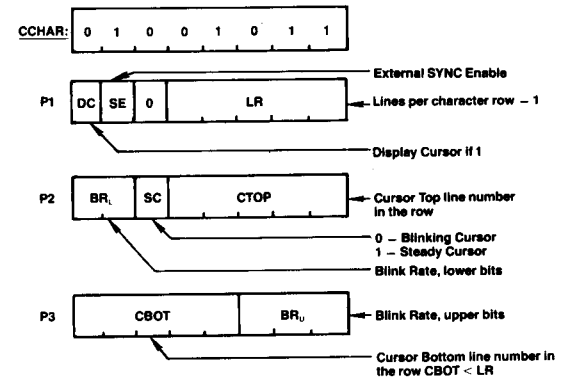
CCHAR:

| 0 | 1 | 0 | 0 | 1 | 0 | 1 | 1 |
|---|---|---|---|---|---|---|---|

P1

| DC | SE | 0 | LR |
|---|---|---|---|

External SYNC Enable

Lines per character row − 1

Display Cursor if 1

P2

| $BR_L$ | SC | CTOP |
|---|---|---|

Cursor Top line number in the row

0 − Blinking Cursor
1 − Steady Cursor

Blink Rate, lower bits

P3

| CBOT | $BR_U$ |
|---|---|

Blink Rate, upper bits

Cursor Bottom line number in the row CBOT < LR